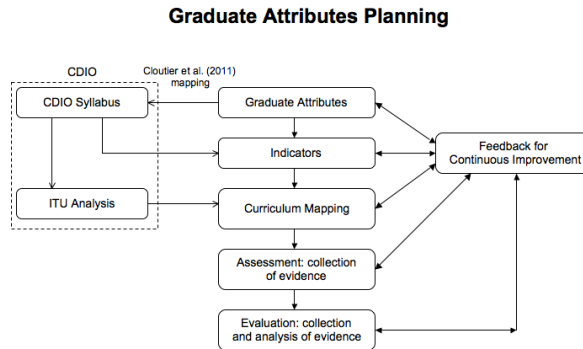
Graduate Attributes Planning

CDIO

Cloutier et al. (2011) mapping

CDIO Syllabus

Graduate Attributes

Indicators

Feedback for Continuous Improvement

ITU Analysis

Curriculum Mapping

Assessment: collection of evidence

Evaluation: collection and analysis of evidence